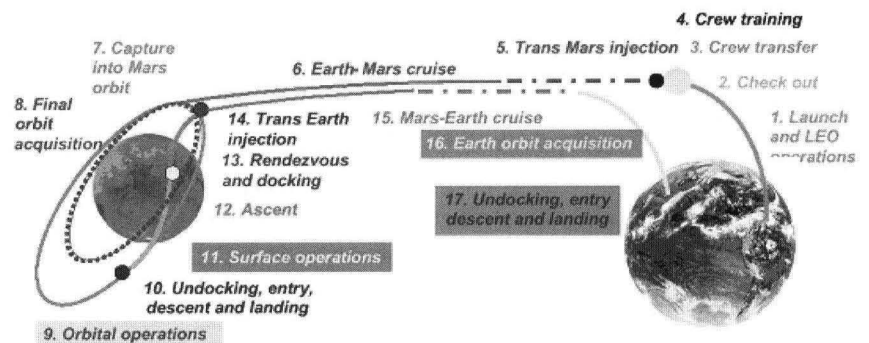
4. Crew training

7. Capture into Mars orbit

5. Trans Mars injection

3. Crew transfer

6. Earth-Mars cruise

2. Check out

8. Final orbit acquisition

14. Trans Earth injection

15. Mars-Earth cruise

1. Launch and LEO operations

13. Rendezvous and docking

16. Earth orbit acquisition

12. Ascent

17. Undocking, entry descent and landing

11. Surface operations

10. Undocking, entry, descent and landing

9. Orbital operations